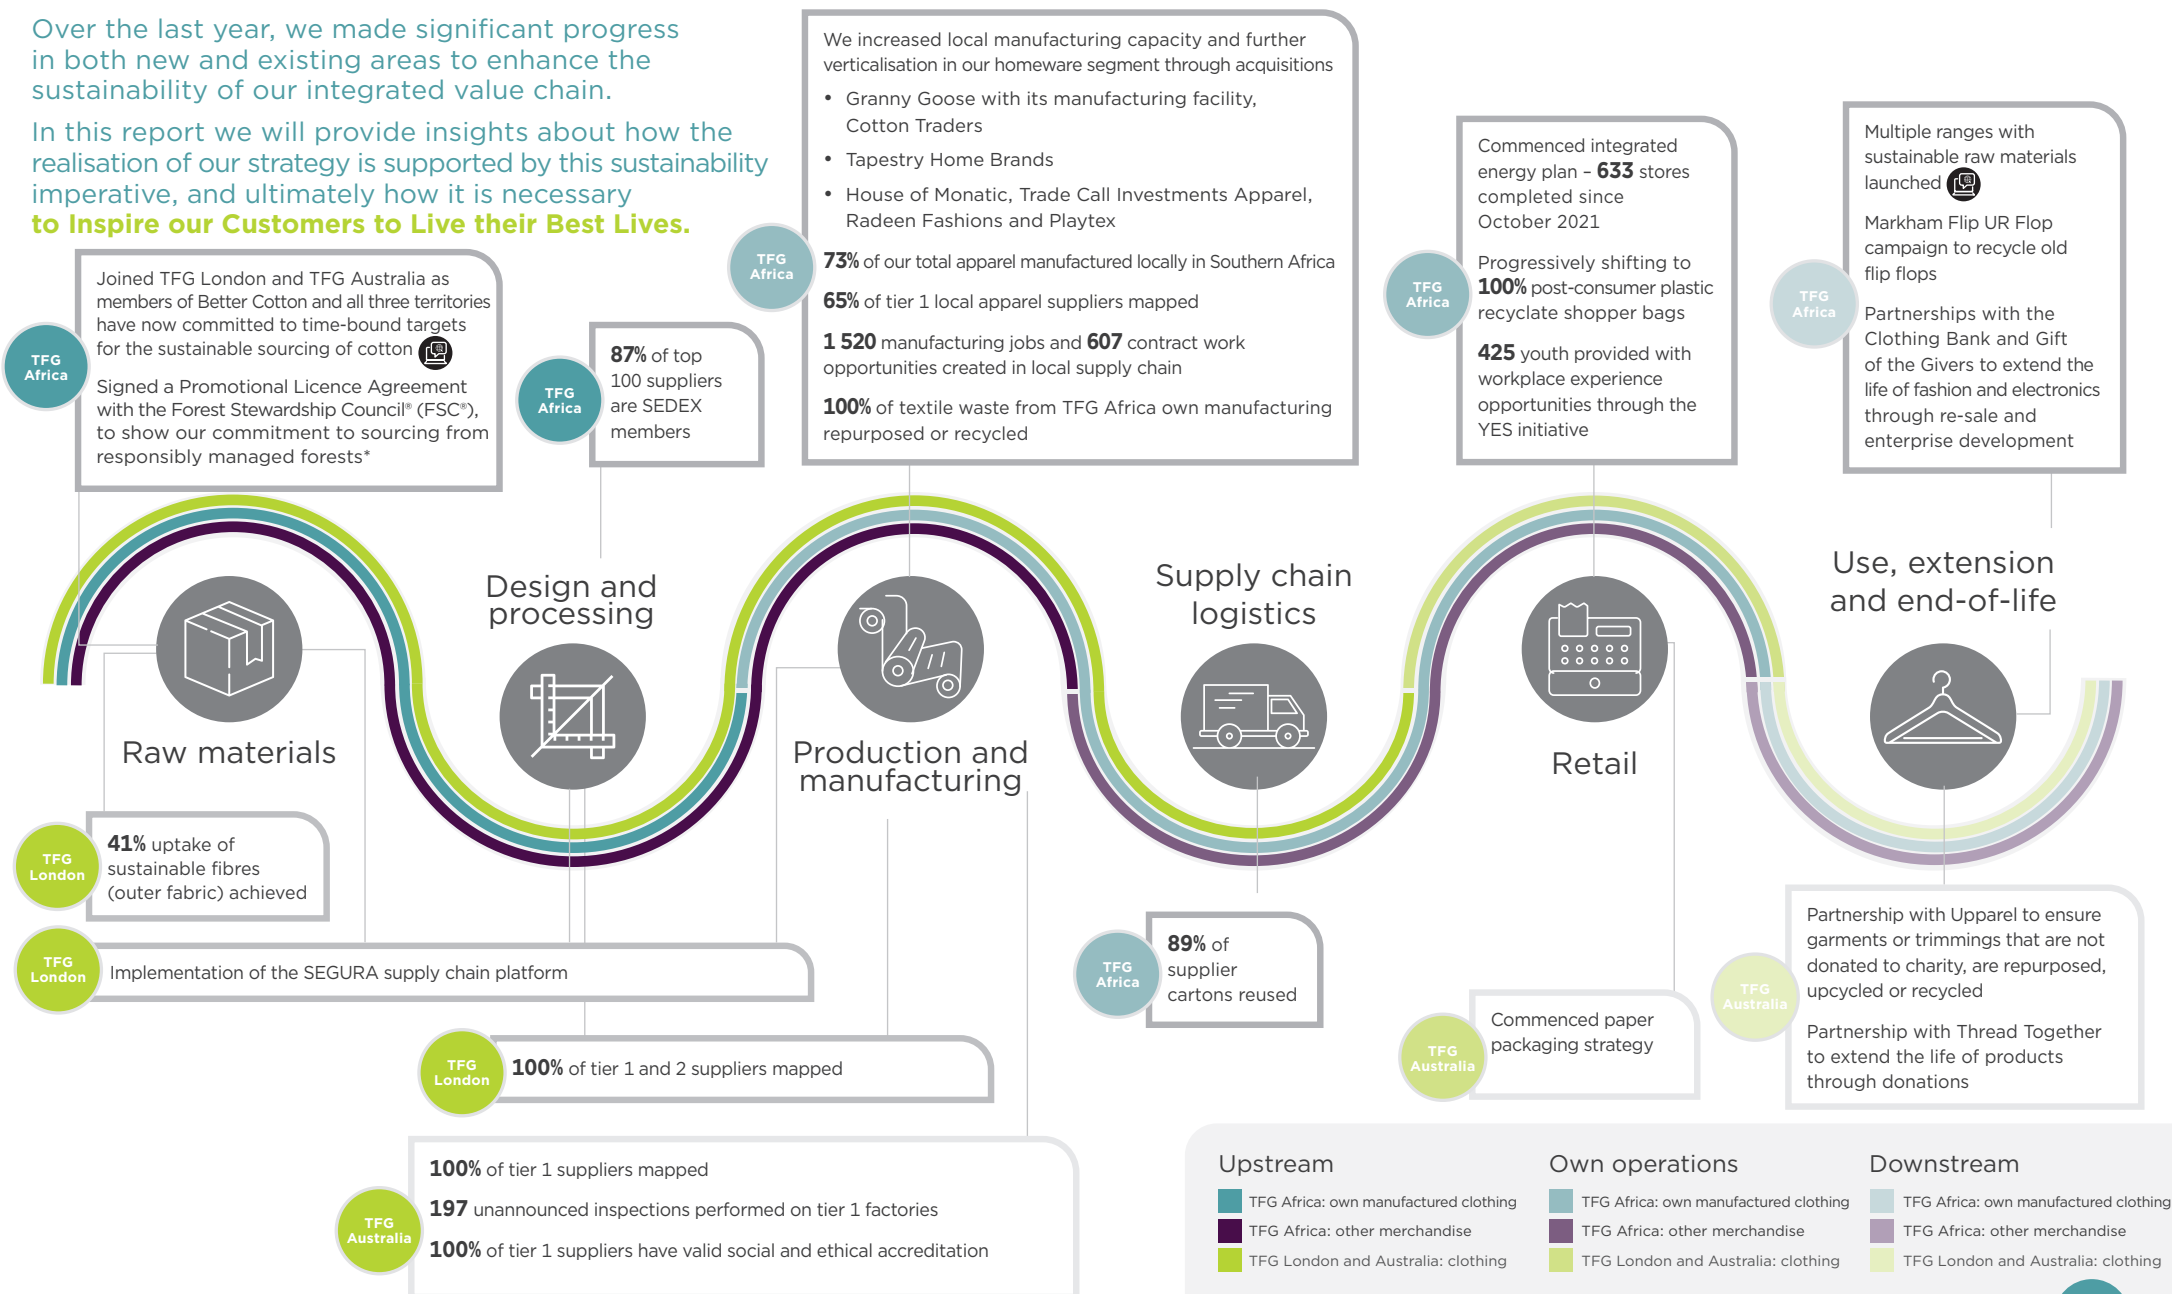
Over the last year, we made significant progress in both new and existing areas to enhance the sustainability of our integrated value chain.

In this report we will provide insights about how the realisation of our strategy is supported by this sustainability imperative, and ultimately how it is necessary to Inspire our Customers to Live their Best Lives.

TFG Africa

Joined TFG London and TFG Australia as members of Better Cotton and all three territories have now committed to time-bound targets for the sustainable sourcing of cotton

Signed a Promotional Licence Agreement with the Forest Stewardship Council® (FSC®), to show our commitment to sourcing from responsibly managed forests*

TFG Africa

87% of top 100 suppliers are SEDEX members

TFG Africa

We increased local manufacturing capacity and further verticalisation in our homeware segment through acquisitions

• Granny Goose with its manufacturing facility, Cotton Traders
• Tapestry Home Brands
• House of Monatic, Trade Call Investments Apparel, Radeen Fashions and Playtex

73% of our total apparel manufactured locally in Southern Africa

65% of tier 1 local apparel suppliers mapped

1 520 manufacturing jobs and 607 contract work opportunities created in local supply chain

100% of textile waste from TFG Africa own manufacturing repurposed or recycled

TFG Africa

Commenced integrated energy plan – 633 stores completed since October 2021

Progressively shifting to 100% post-consumer plastic recyclate shopper bags

425 youth provided with workplace experience opportunities through the YES initiative

TFG Africa

Multiple ranges with sustainable raw materials launched

Markham Flip UR Flop campaign to recycle old flip flops

Partnerships with the Clothing Bank and Gift of the Givers to extend the life of fashion and electronics through re-sale and enterprise development

Raw materials

Design and processing

Production and manufacturing

Supply chain logistics

Retail

Use, extension and end-of-life

TFG London

41% uptake of sustainable fibres (outer fabric) achieved

TFG London

Implementation of the SEGURA supply chain platform

TFG London

100% of tier 1 and 2 suppliers mapped

TFG Australia

100% of tier 1 suppliers mapped

197 unannounced inspections performed on tier 1 factories

100% of tier 1 suppliers have valid social and ethical accreditation

TFG Africa

89% of supplier cartons reused

TFG Australia

Commenced paper packaging strategy

TFG Australia

Partnership with Upparel to ensure garments or trimmings that are not donated to charity, are repurposed, upcycled or recycled

Partnership with Thread Together to extend the life of products through donations

Upstream
TFG Africa: own manufactured clothing
TFG Africa: other merchandise
TFG London and Australia: clothing

Own operations
TFG Africa: own manufactured clothing
TFG Africa: other merchandise
TFG London and Australia: clothing

Downstream
TFG Africa: own manufactured clothing
TFG Africa: other merchandise
TFG London and Australia: clothing